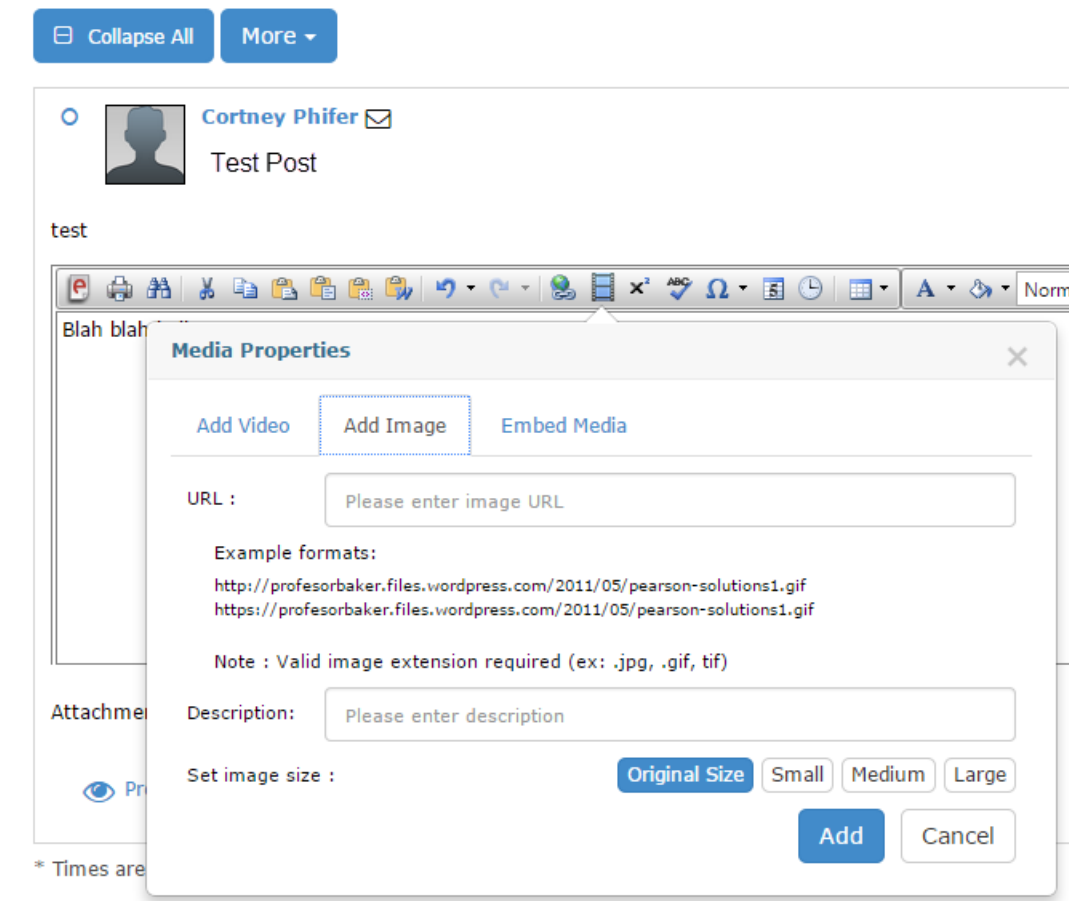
Collapse All More

Cortney Phifer

Test Post

test

Norm

Blah blah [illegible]

Media Properties ×

Add Video Add Image Embed Media

URL : Please enter image URL

Example formats:

http://profesorbaker.files.wordpress.com/2011/05/pearson-solutions1.gif
https://profesorbaker.files.wordpress.com/2011/05/pearson-solutions1.gif

Note : Valid image extension required (ex: .jpg, .gif, tif)

Attachme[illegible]

Description: Please enter description

Set image size : Original Size Small Medium Large

Pr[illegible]

Add Cancel

* Times are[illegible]